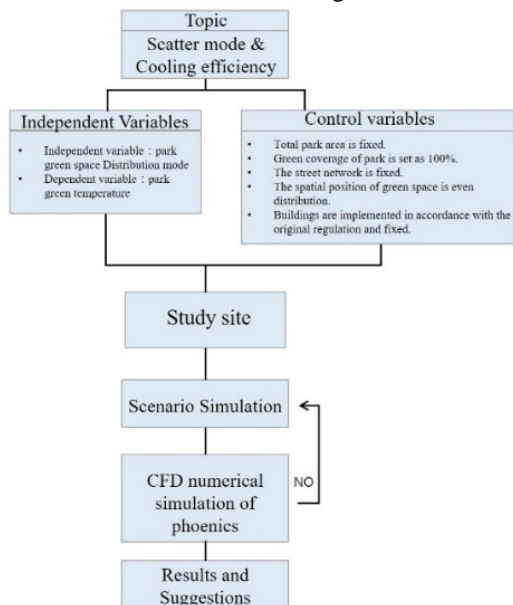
Topic

Scatter mode & Cooling efficiency

Independent Variables

- Independent variable：park green space Distribution mode
- Dependent variable：park green temperature

Control variables

- Total park area is fixed.
- Green coverage of park is set as 100%.
- The street network is fixed.
- The spatial position of green space is even distribution.
- Buildings are implemented in accordance with the original regulation and fixed.

Study site

Scenario Simulation

CFD numerical simulation of phoenics

NO

Results and Suggestions